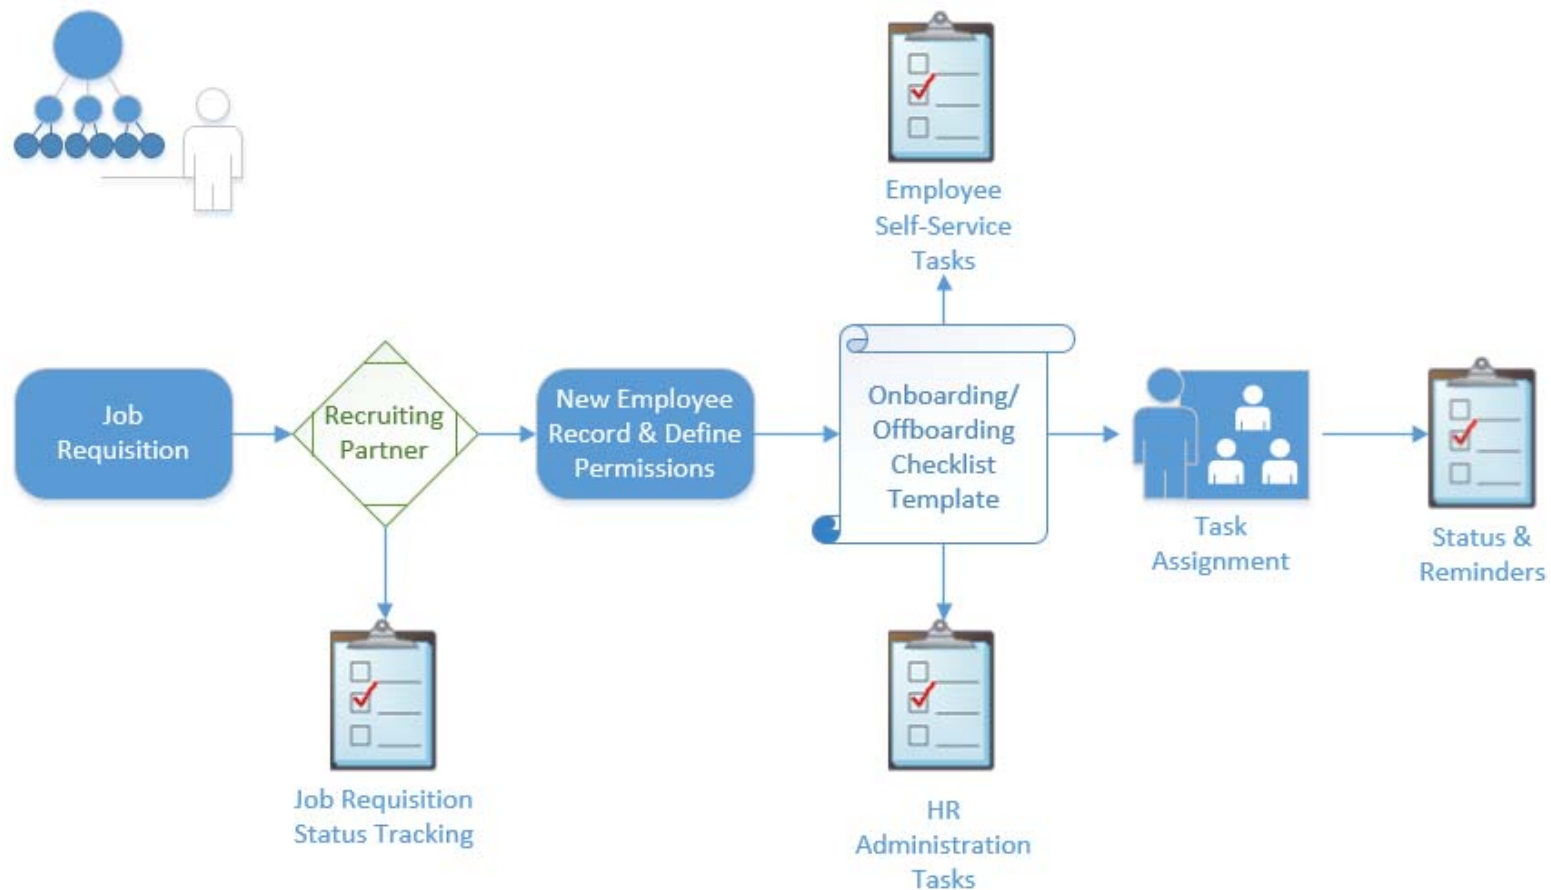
Employee Self-Service Tasks

Job Requisition

Recruiting Partner

New Employee Record & Define Permissions

Onboarding/ Offboarding Checklist Template

Task Assignment

Status & Reminders

Job Requisition Status Tracking

HR Administration Tasks